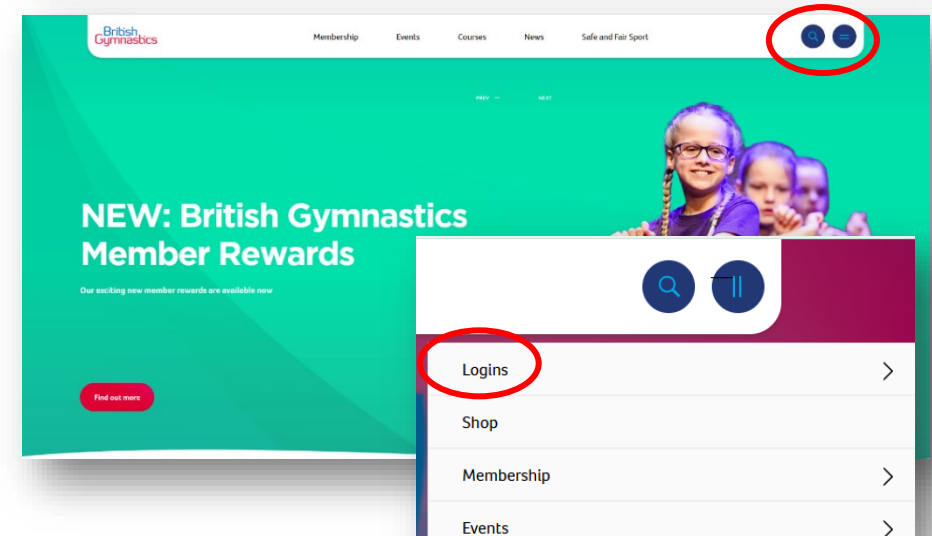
British Gymnastics

Membership Events Courses News Safe and Fair Sport

PREV NEXT

NEW: British Gymnastics Member Rewards

Our exciting new member rewards are available now

Find out more

Logins

Shop

Membership

Events